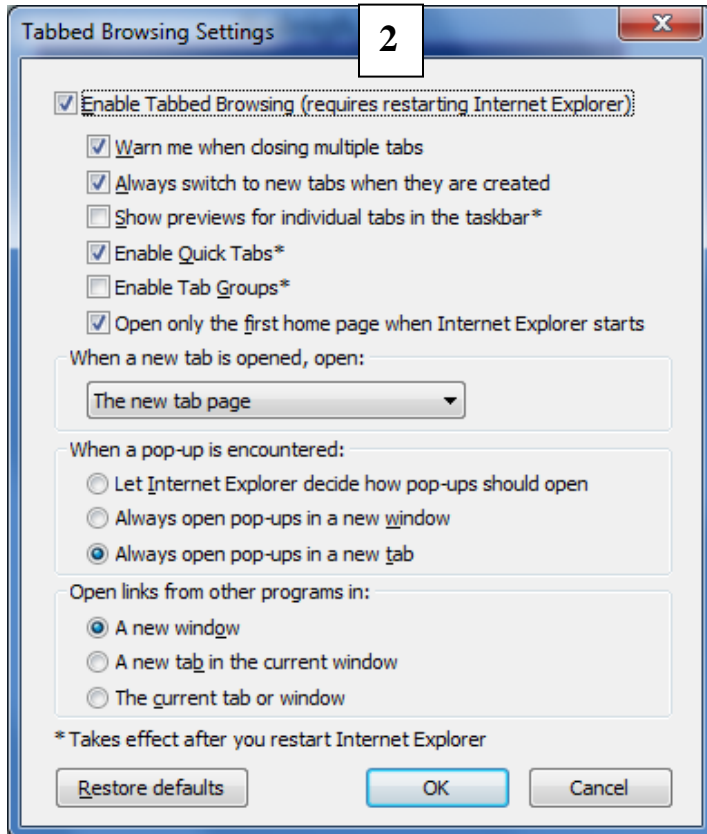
Tabbed Browsing Settings

2

Enable Tabbed Browsing (requires restarting Internet Explorer)

Warn me when closing multiple tabs

Always switch to new tabs when they are created

Show previews for individual tabs in the taskbar*

Enable Quick Tabs*

Enable Tab Groups*

Open only the first home page when Internet Explorer starts

When a new tab is opened, open:

The new tab page

When a pop-up is encountered:

Let Internet Explorer decide how pop-ups should open

Always open pop-ups in a new window

Always open pop-ups in a new tab

Open links from other programs in:

A new window

A new tab in the current window

The current tab or window

* Takes effect after you restart Internet Explorer

Restore defaults

OK

Cancel